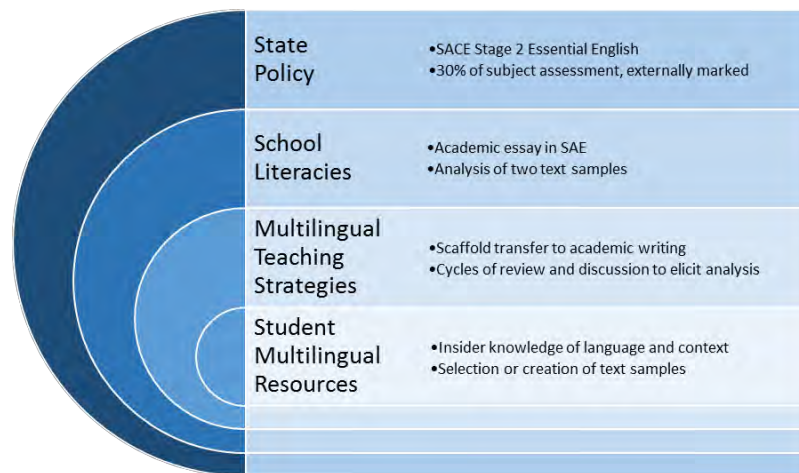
State Policy

•SACE Stage 2 Essential English
•30% of subject assessment, externally marked

School Literacies

•Academic essay in SAE
•Analysis of two text samples

Multilingual Teaching Strategies

•Scaffold transfer to academic writing
•Cycles of review and discussion to elicit analysis

Student Multilingual Resources

•Insider knowledge of language and context
•Selection or creation of text samples